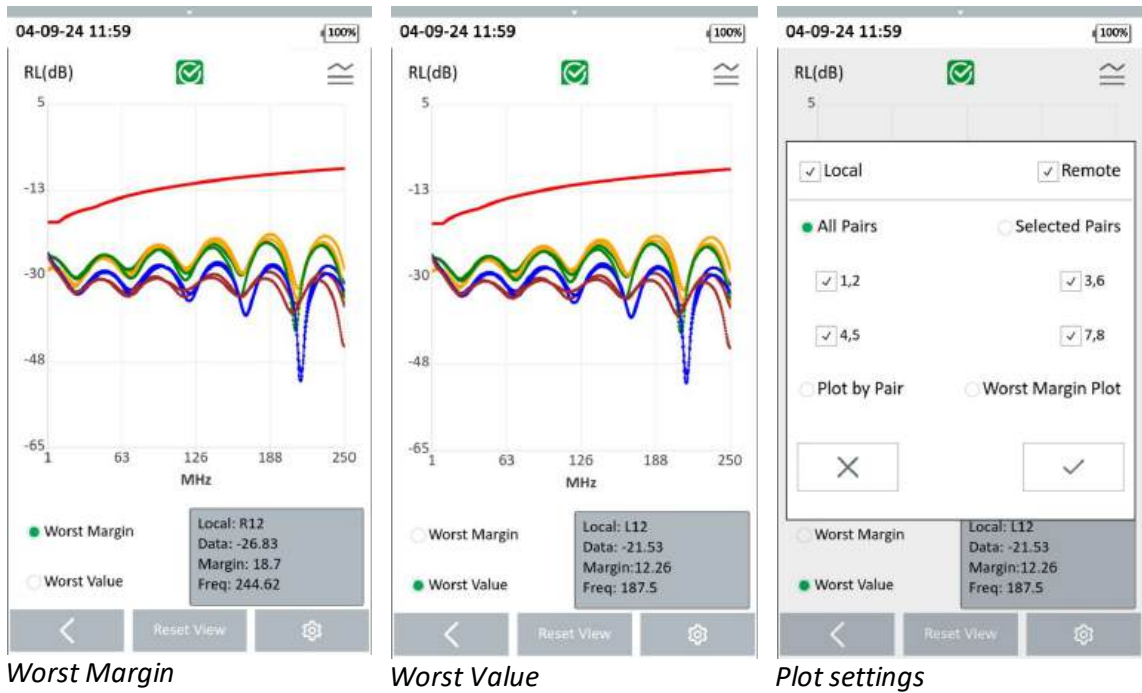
04-09-24 11:59
100%
RL(dB)
5
-13
-30
-48
-65
1
63
126
188
250
MHz
Worst Margin
Worst Value
Local: R12
Data: -26.83
Margin: 18.7
Freq: 244.62
Reset View
Worst Margin

04-09-24 11:59
100%
RL(dB)
5
-13
-30
-48
-65
1
63
126
188
250
MHz
Worst Margin
Worst Value
Local: L12
Data: -21.53
Margin:12.26
Freq: 187.5
Reset View
Worst Value

04-09-24 11:59
100%
RL(dB)
5
Local
Remote
All Pairs
Selected Pairs
1,2
3,6
4,5
7,8
Plot by Pair
Worst Margin Plot
Worst Margin
Worst Value
Local: L12
Data: -21.53
Margin:12.26
Freq: 187.5
Reset View
Plot settings